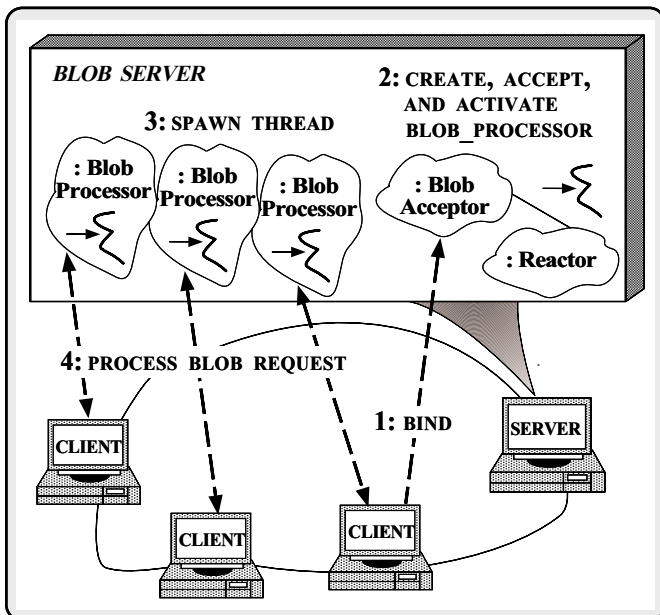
BLOB SERVER

2: CREATE, ACCEPT, AND ACTIVATE BLOB_PROCESSOR

3: SPAWN THREAD

: Blob Processor

: Blob Processor

: Blob Processor

: Blob Acceptor

: Reactor

4: PROCESS BLOB REQUEST

1: BIND

CLIENT

SERVER

CLIENT

CLIENT